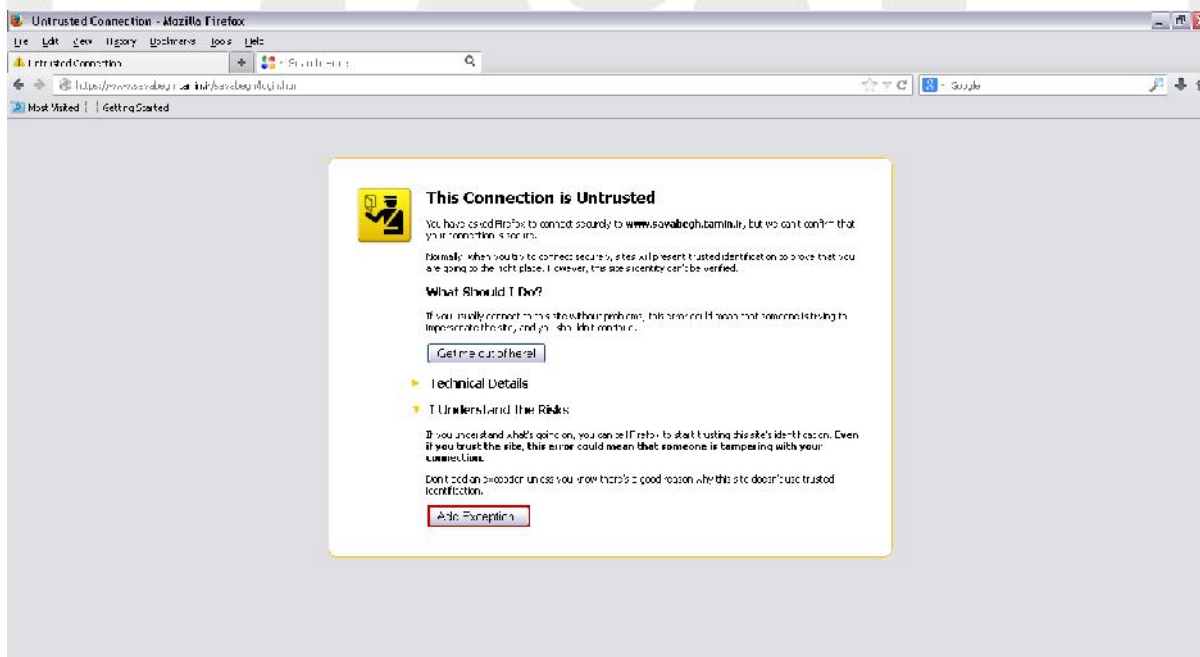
Untrusted Connection - Mozilla Firefox

File Edit View History Bookmarks Tools Help

Untrusted Connection

Start Page

https://www.savabegh.tamin.ir/savabegh/login.do

Google

Most Visited | Getting Started

This Connection is Untrusted

You have asked Firefox to connect securely to www.savabegh.tamin.ir, but we can't confirm that your connection is secure.

Normally, when you try to connect securely, sites will present trusted identification to prove that you are going to the right place. However, this site's identity can't be verified.

What Should I Do?

If you usually connect to this site without problems, this error could mean that someone is trying to impersonate the site, and you shouldn't continue.

Get me out of here!

Technical Details

I Understand the Risks

If you understand what's going on, you can tell Firefox to start trusting this site's identification. Even if you trust the site, this error could mean that someone is tampering with your connection.

Don't add an exception unless you know there's a good reason why this site doesn't use trusted identification.

Add Exception...